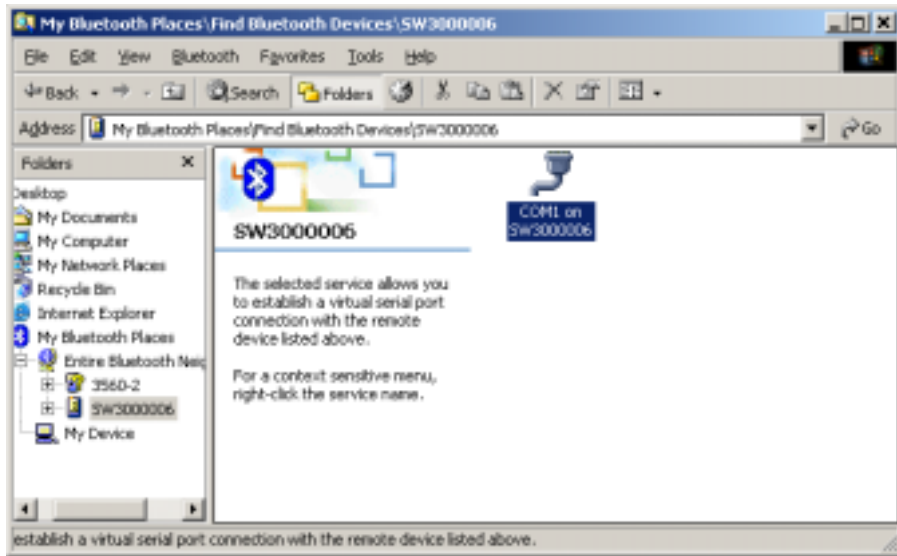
My Bluetooth Places\Find Bluetooth Devices\SW3000006

File Edit View Bluetooth Favorites Tools Help

Back Search Folders

Address My Bluetooth Places\Find Bluetooth Devices\SW3000006 Go

Folders ×

Desktop
My Documents
My Computer
My Network Places
Recycle Bin
Internet Explorer
My Bluetooth Places
Entire Bluetooth Neig
3560-2
SW3000006
My Device

SW3000006

The selected service allows you to establish a virtual serial port connection with the remote device listed above.

For a context sensitive menu, right-click the service name.

COM1 on SW3000006

establish a virtual serial port connection with the remote device listed above.